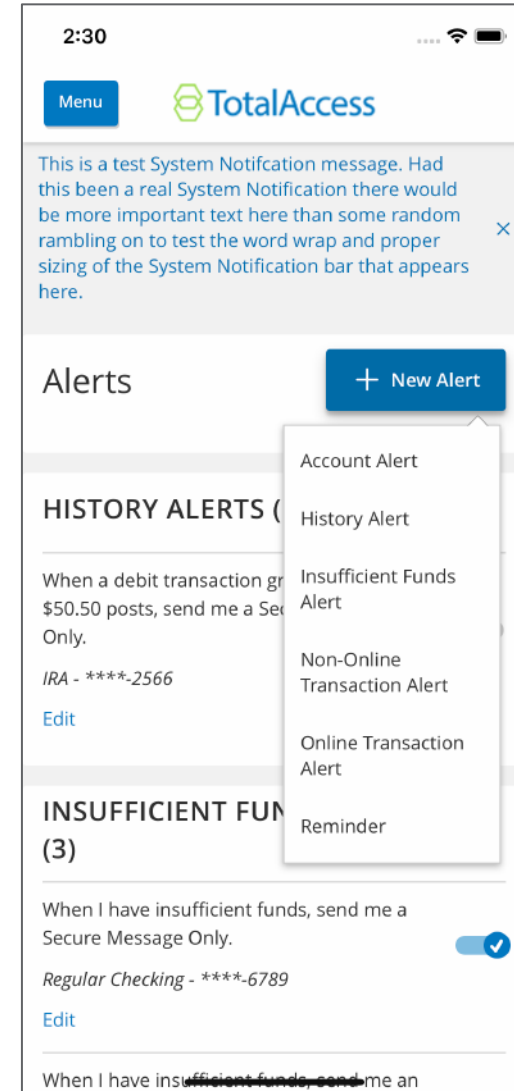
2:30

Menu

TotalAccess

This is a test System Notifcation message. Had this been a real System Notification there would be more important text here than some random rambling on to test the word wrap and proper sizing of the System Notification bar that appears here.

×

Alerts

+ New Alert

Account Alert

History Alert

Insufficient Funds Alert

Non-Online Transaction Alert

Online Transaction Alert

Reminder

HISTORY ALERTS (

When a debit transaction gr $50.50 posts, send me a Se Only.

IRA - ****-2566

Edit

INSUFFICIENT FUN (3)

When I have insufficient funds, send me a Secure Message Only.

Regular Checking - ****-6789

Edit

When I have insufficient funds, send me an